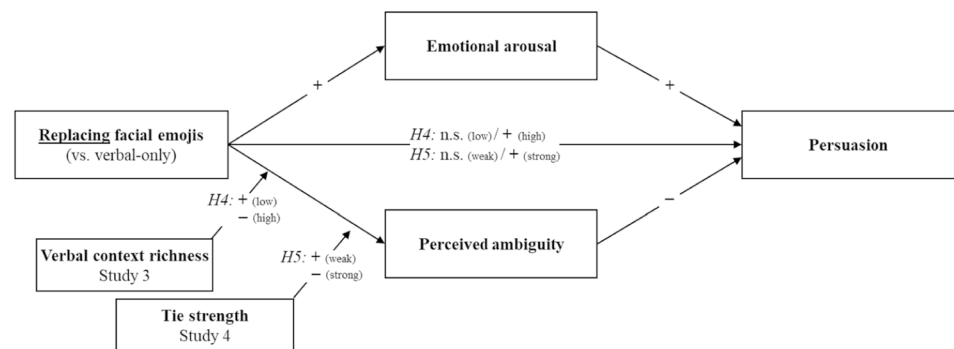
Emotional arousal

+

+

Replacing facial emojis
(vs. verbal-only)

H4: n.s. (low) / + (high)
H5: n.s. (weak) / + (strong)

Persuasion

H4: + (low)
− (high)

Verbal context richness
Study 3

H5: + (weak)
− (strong)

Perceived ambiguity

−

Tie strength
Study 4